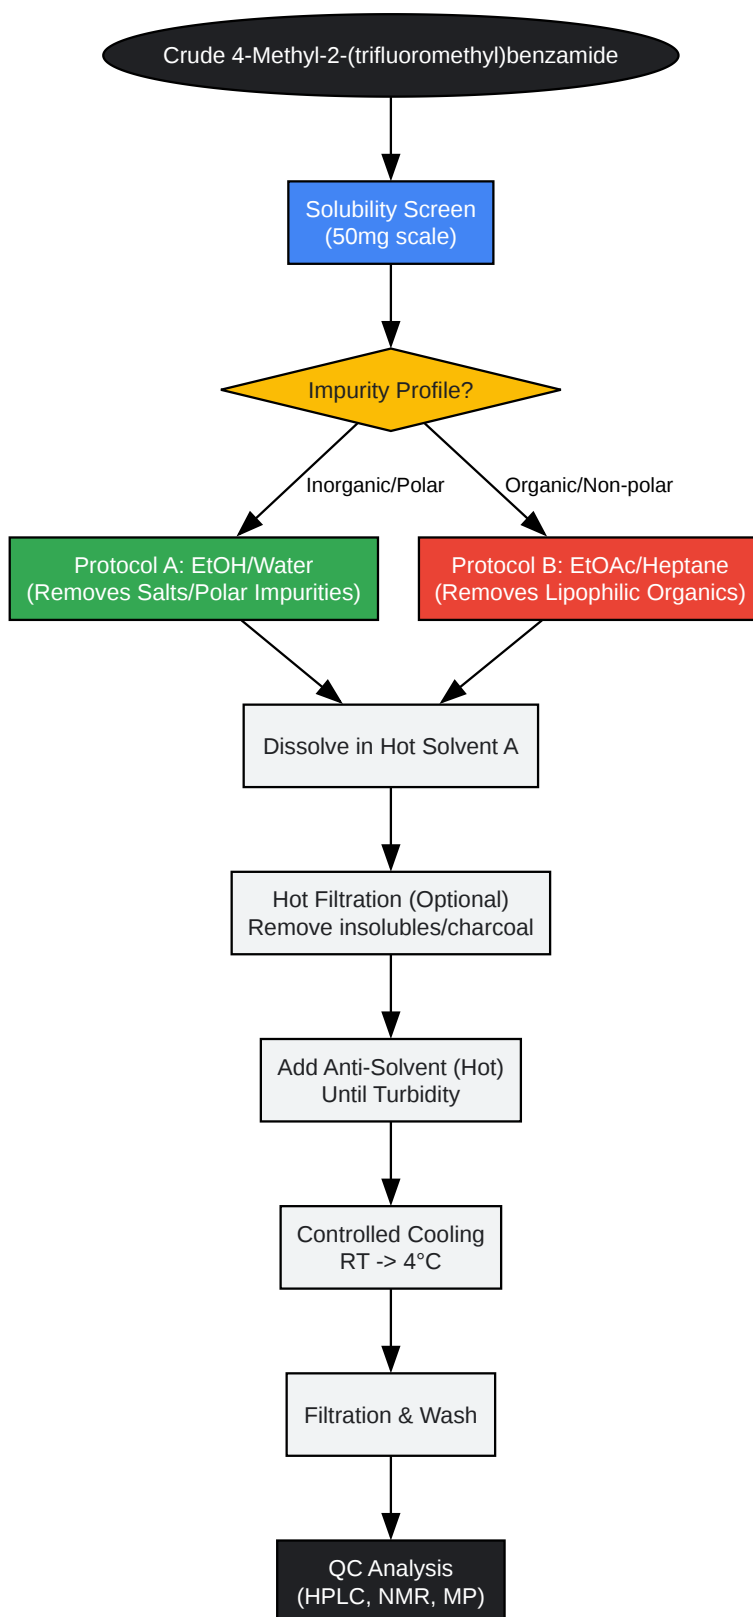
Crude 4-Methyl-2-(trifluoromethyl)benzamide

Solubility Screen
(50mg scale)

Impurity Profile?

Inorganic/Polar

Organic/Non-polar

Protocol A: EtOH/Water
(Removes Salts/Polar Impurities)

Protocol B: EtOAc/Heptane
(Removes Lipophilic Organics)

Dissolve in Hot Solvent A

Hot Filtration (Optional)
Remove insolubles/charcoal

Add Anti-Solvent (Hot)
Until Turbidity

Controlled Cooling
RT -> 4°C

Filtration & Wash

QC Analysis
(HPLC, NMR, MP)